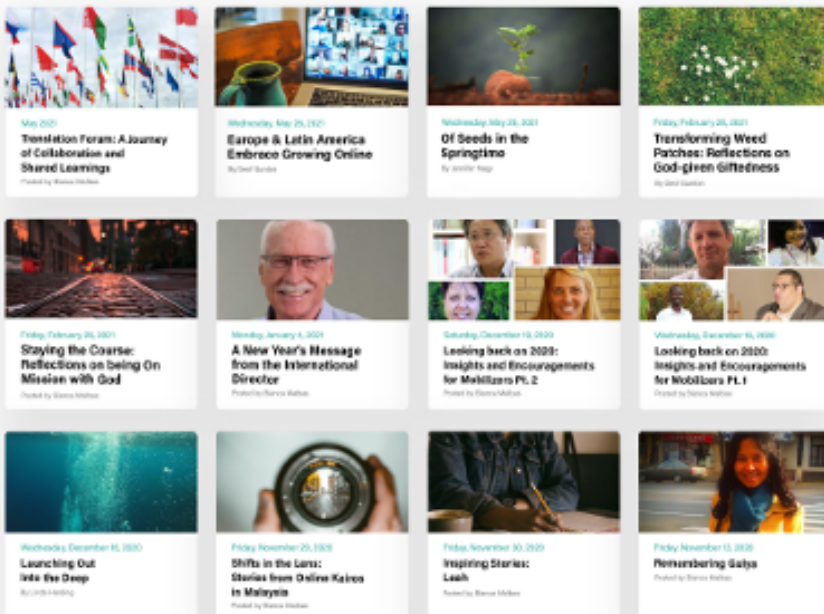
May 2021

Translation Forum: A Journey of Collaboration and Shared Learnings

Posted by Bianca Melloni

Wednesday, May 26, 2021

Europe & Latin America Embrace Growing Online

By Geof Gordon

Wednesday, May 26, 2021

Of Seeds in the Springtime

By Jennifer Nagy

Friday, February 26, 2021

Transforming Weed Patches: Reflections on God-given Giftedness

By Geof Gordon

Friday, February 26, 2021

Staying the Course: Reflections on being On Mission with God

Posted by Bianca Melloni

Monday, January 4, 2021

A New Year's Message from the International Director

Posted by Bianca Melloni

Saturday, December 19, 2020

Looking back on 2020: Insights and Encouragements for Mobilizers Pt. 2

Posted by Bianca Melloni

Wednesday, December 16, 2020

Looking back on 2020: Insights and Encouragements for Mobilizers Pt. 1

Posted by Bianca Melloni

Wednesday, December 16, 2020

Launching Out Into the Deep

By Linda Harding

Friday, November 20, 2020

Shifts in the Lens: Stories from Online Kairos in Malaysia

Posted by Bianca Melloni

Friday, November 20, 2020

Inspiring Stories: Leah

Posted by Bianca Melloni

Friday, November 13, 2020

Remembering Gulya

Posted by Bianca Melloni